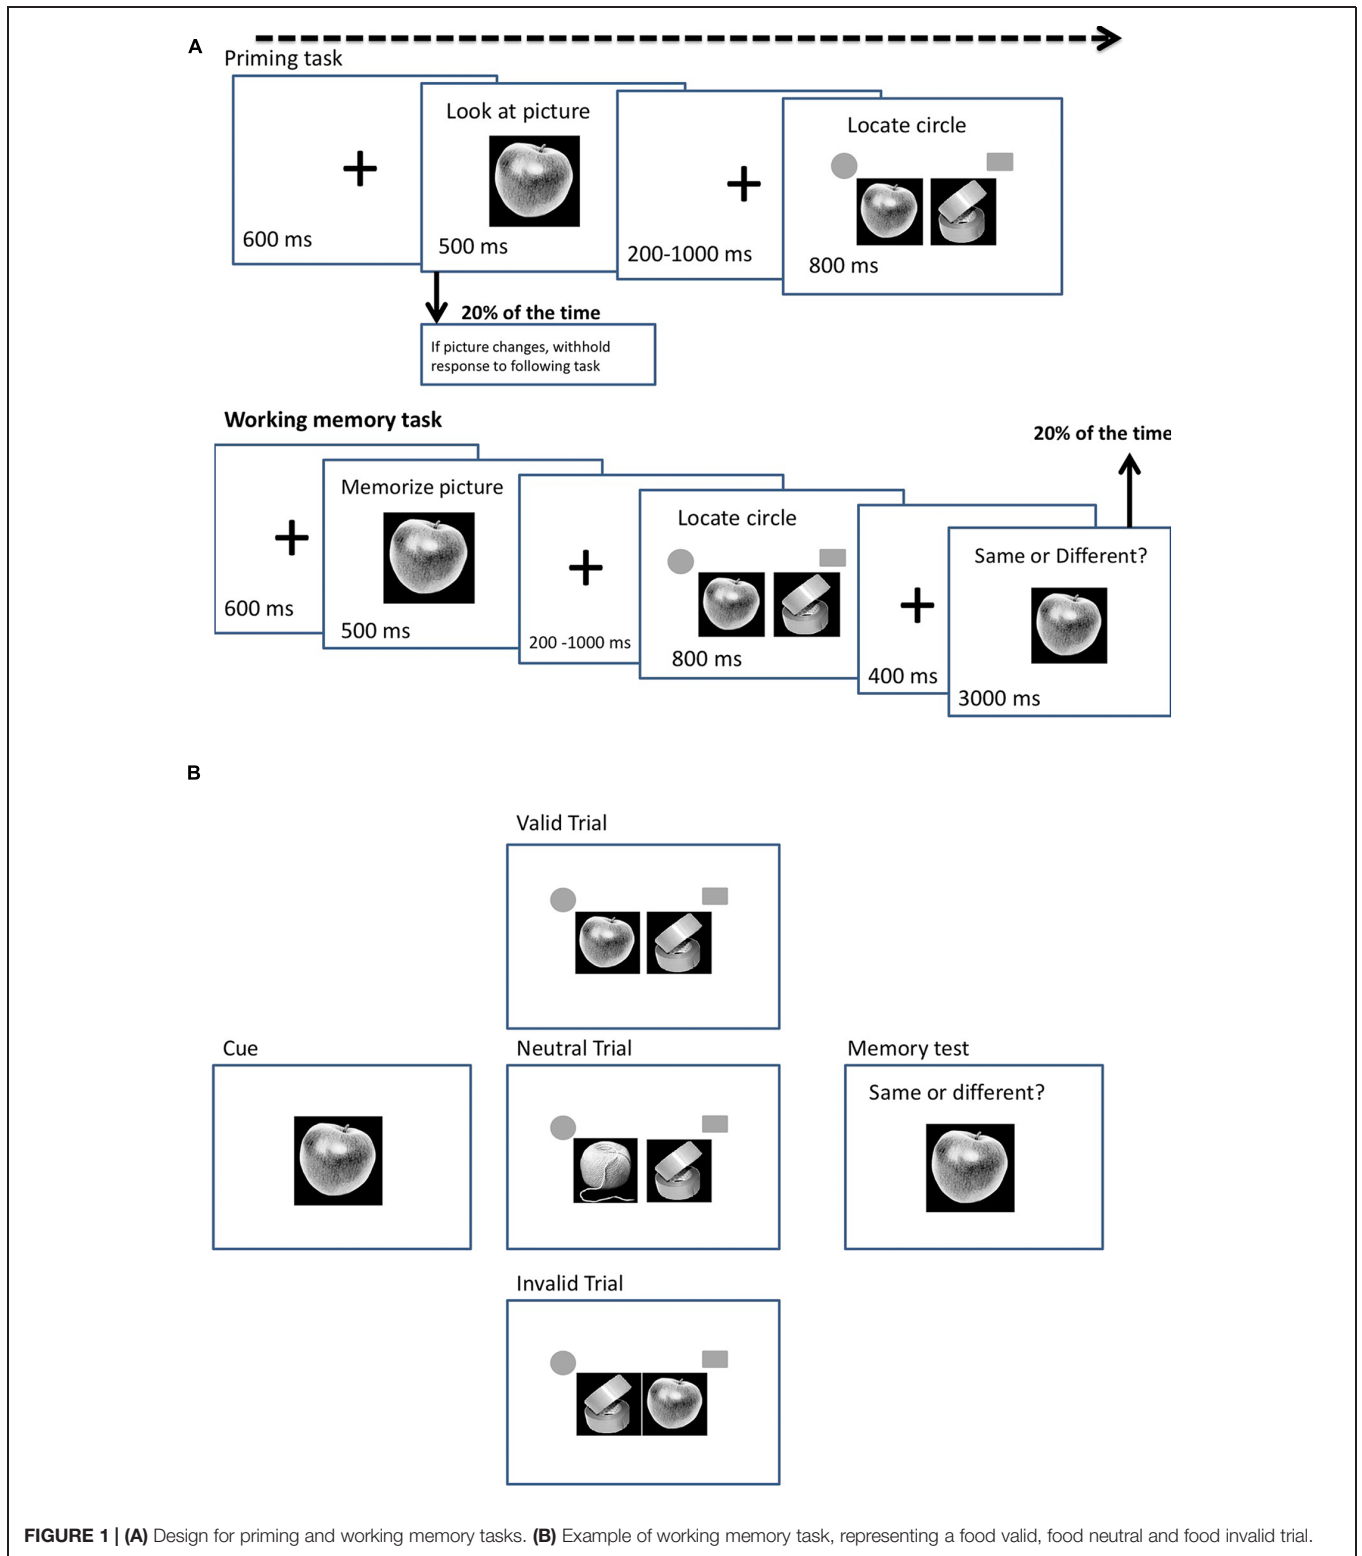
A

Priming task

+

600 ms

Look at picture

500 ms

+

200-1000 ms

Locate circle

800 ms

20% of the time

If picture changes, withhold response to following task

Working memory task

20% of the time

+

600 ms

Memorize picture

500 ms

+

200 -1000 ms

Locate circle

800 ms

+

400 ms

Same or Different?

3000 ms

B

Valid Trial

Cue

Neutral Trial

Memory test

Same or different?

Invalid Trial

FIGURE 1 | (A) Design for priming and working memory tasks. (B) Example of working memory task, representing a food valid, food neutral and food invalid trial.